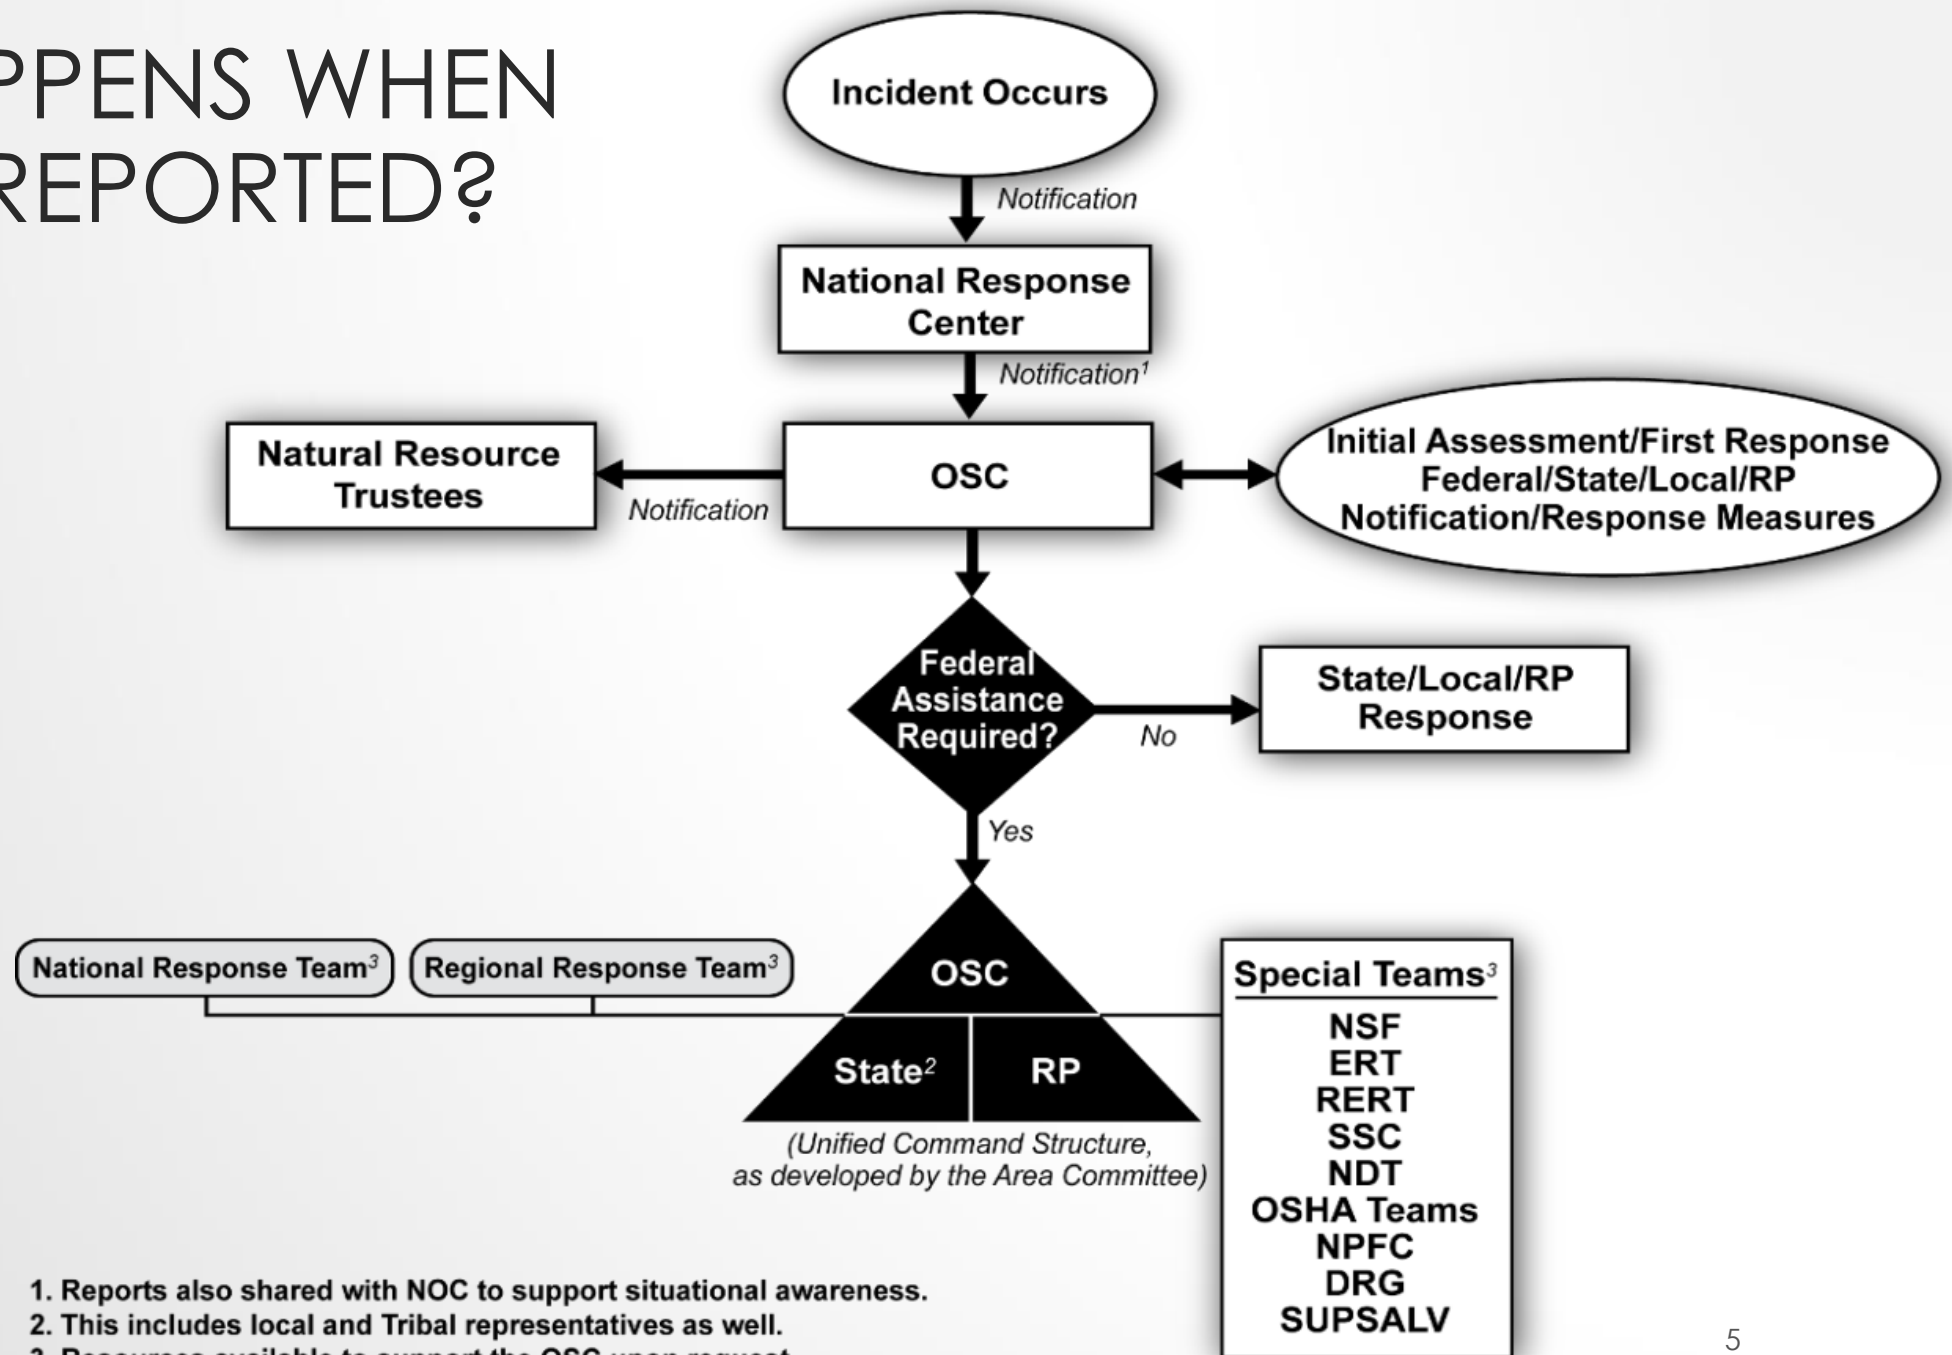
PPENS WHEN REPORTED?

Incident Occurs

Notification

National Response Center

Notification$^1$

Natural Resource Trustees

Notification

OSC

Initial Assessment/First Response Federal/State/Local/RP Notification/Response Measures

Federal Assistance Required?

No

State/Local/RP Response

Yes

National Response Team$^3$

Regional Response Team$^3$

OSC

State$^2$

RP

(Unified Command Structure, as developed by the Area Committee)

Special Teams$^3$

NSF
ERT
RERT
SSC
NDT
OSHA Teams
NPFC
DRG
SUPSALV

1. Reports also shared with NOC to support situational awareness.
2. This includes local and Tribal representatives as well.
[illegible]

5